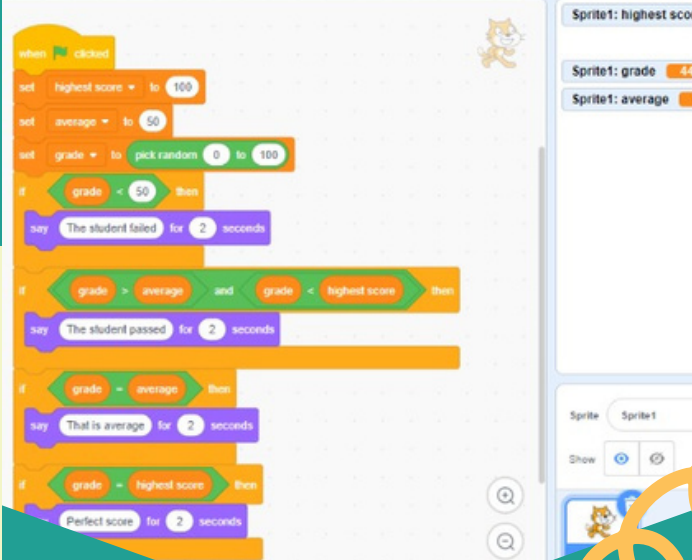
when clicked
set highest score to 100
set average to 50
set grade to pick random 0 to 100
if grade < 50 then
say The student failed for 2 seconds
if grade > average and grade < highest score then
say The student passed for 2 seconds
if grade = average then
say That is average for 2 seconds
if grade = highest score then
Perfect score for 2 seconds

Sprite1: highest sco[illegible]
Sprite1: grade 4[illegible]
Sprite1: average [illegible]

Sprite Sprite1
Show